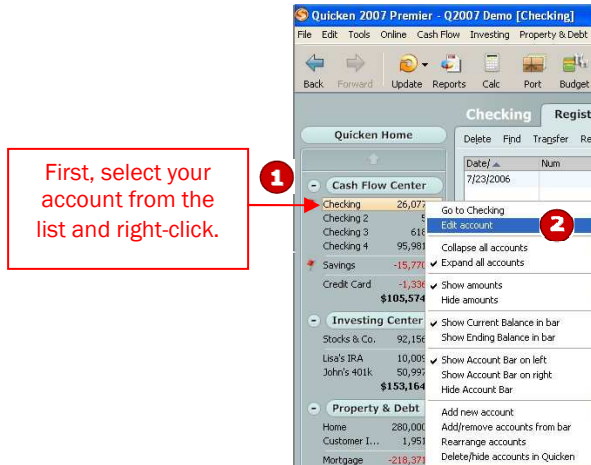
First, select your account from the list and right-click.

Quicken 2007 Premier - Q2007 Demo [Checking]

File Edit Tools Online Cash Flow Investing Property & Debt

Back Forward Update Reports Calc Port Budget

Checking Regist

Quicken Home

Delete Find Transfer Re

Date/ Num

7/23/2006

1

Cash Flow Center

| | |
|---|---|
| Checking | 26,07 |
| Checking 2 | 5 |
| Checking 3 | 61 |
| Checking 4 | 95,98 |
| Savings | -15,77 |
| Credit Card | -1,33 |
| | $105,574 |

Investing Center

| | |
|---|---|
| Stocks & Co. | 92,15 |
| Lisa's IRA | 10,00 |
| John's 401k | 50,99 |
| | $153,164 |

Property & Debt

| | |
|---|---|
| Home | 280,00 |
| Customer I... | 1,95 |
| Mortgage | -218,37 |

Go to Checking
Edit account
2
Collapse all accounts
Expand all accounts
Show amounts
Hide amounts
Show Current Balance in bar
Show Ending Balance in bar
Show Account Bar on left
Show Account Bar on right
Hide Account Bar
Add new account
Add/remove accounts from bar
Rearrange accounts
Delete/hide accounts in Quicken